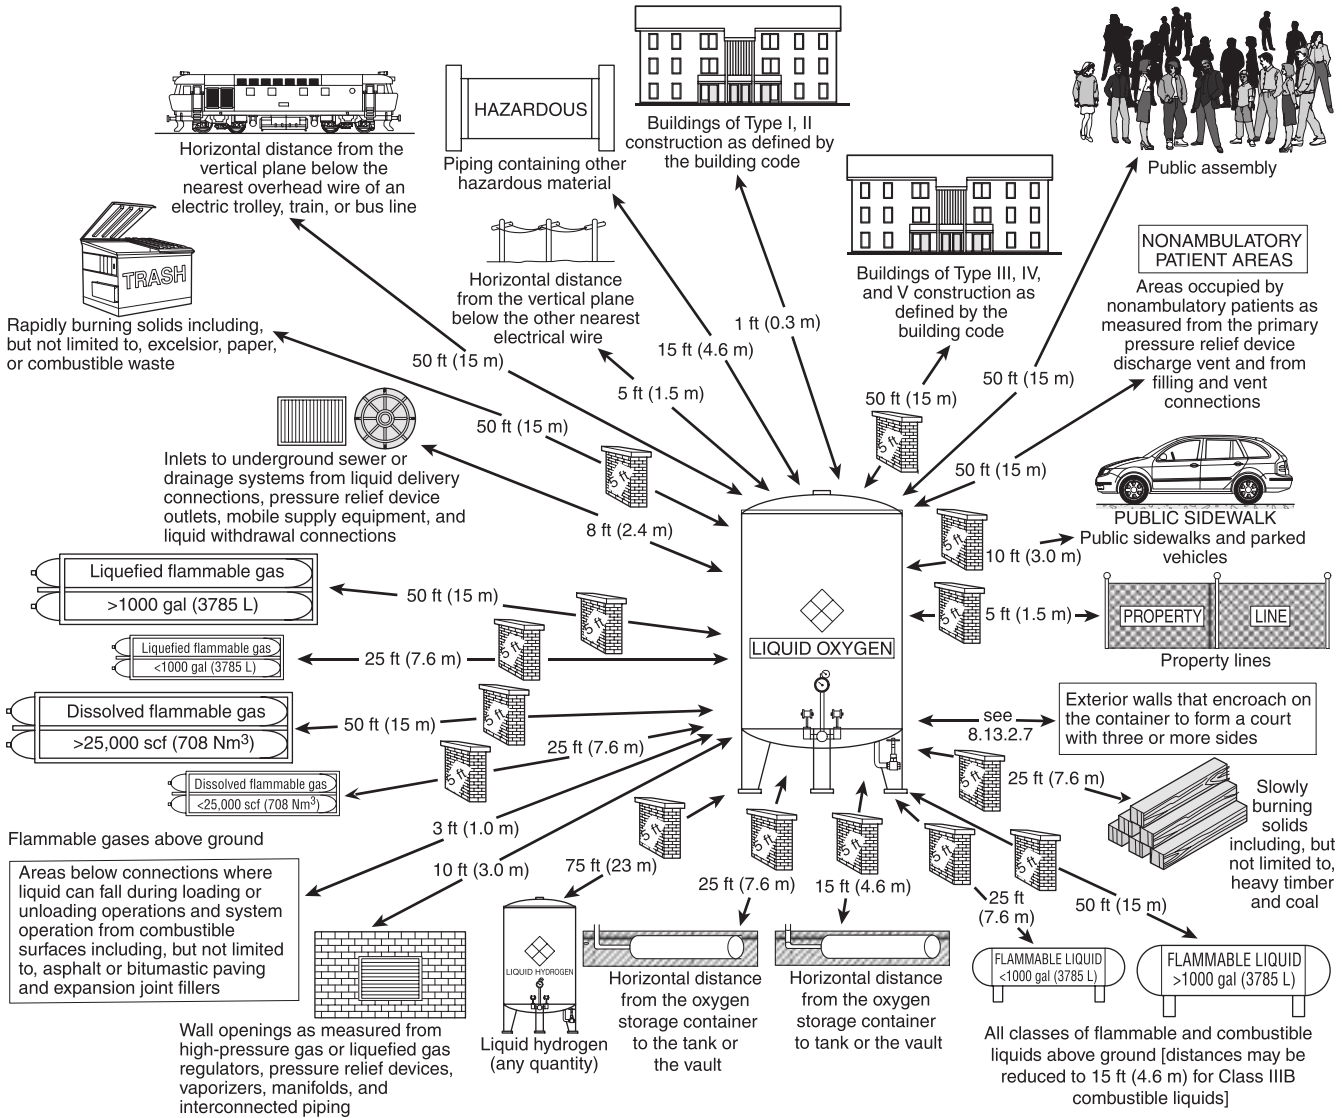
Horizontal distance from the vertical plane below the nearest overhead wire of an electric trolley, train, or bus line

HAZARDOUS

Piping containing other hazardous material

Buildings of Type I, II construction as defined by the building code

Public assembly

TRASH

Rapidly burning solids including, but not limited to, excelsior, paper, or combustible waste

Horizontal distance from the vertical plane below the other nearest electrical wire

Buildings of Type III, IV, and V construction as defined by the building code

NONAMBULATORY PATIENT AREAS

Areas occupied by nonambulatory patients as measured from the primary pressure relief device discharge vent and from filling and vent connections

50 ft (15 m)

5 ft (1.5 m)

15 ft (4.6 m)

1 ft (0.3 m)

50 ft (15 m)

50 ft (15 m)

50 ft (15 m)

Inlets to underground sewer or drainage systems from liquid delivery connections, pressure relief device outlets, mobile supply equipment, and liquid withdrawal connections

8 ft (2.4 m)

50 ft (15 m)

PUBLIC SIDEWALK

Public sidewalks and parked vehicles

10 ft (3.0 m)

Liquefied flammable gas

>1000 gal (3785 L)

50 ft (15 m)

5 ft (1.5 m)

PROPERTY

LINE

Property lines

Liquefied flammable gas

<1000 gal (3785 L)

25 ft (7.6 m)

LIQUID OXYGEN

Dissolved flammable gas

>25,000 scf (708 Nm$^3$)

50 ft (15 m)

25 ft (7.6 m)

see 8.13.2.7

Exterior walls that encroach on the container to form a court with three or more sides

Dissolved flammable gas

<25,000 scf (708 Nm$^3$)

25 ft (7.6 m)

Slowly burning solids including, but not limited to, heavy timber and coal

Flammable gases above ground

3 ft (1.0 m)

Areas below connections where liquid can fall during loading or unloading operations and system operation from combustible surfaces including, but not limited to, asphalt or bitumastic paving and expansion joint fillers

10 ft (3.0 m)

75 ft (23 m)

25 ft (7.6 m)

15 ft (4.6 m)

25 ft (7.6 m)

50 ft (15 m)

LIQUID HYDROGEN

Horizontal distance from the oxygen storage container to the tank or the vault

Horizontal distance from the oxygen storage container to tank or the vault

FLAMMABLE LIQUID <1000 gal (3785 L)

FLAMMABLE LIQUID >1000 gal (3785 L)

Wall openings as measured from high-pressure gas or liquefied gas regulators, pressure relief devices, vaporizers, manifolds, and interconnected piping

Liquid hydrogen (any quantity)

All classes of flammable and combustible liquids above ground [distances may be reduced to 15 ft (4.6 m) for Class IIIB combustible liquids]

5 ft